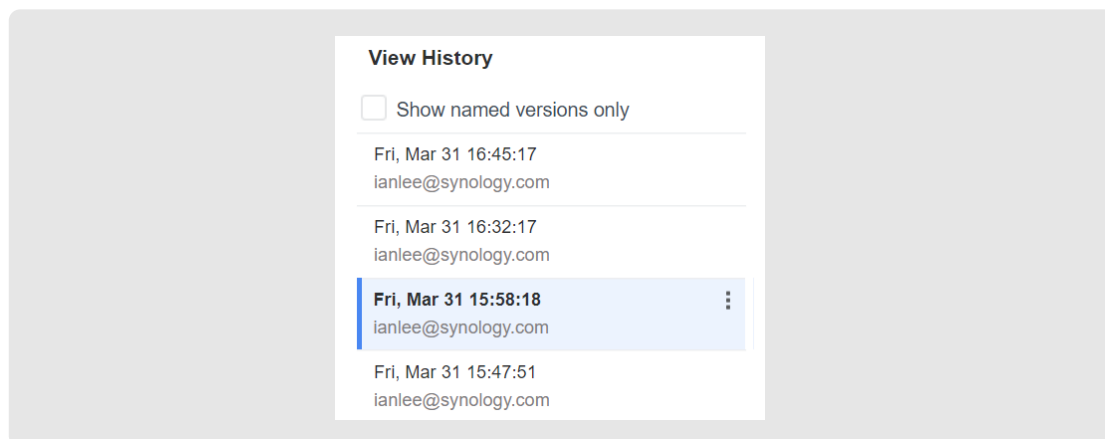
View History

Show named versions only

Fri, Mar 31 16:45:17
ianlee@synology.com

Fri, Mar 31 16:32:17
ianlee@synology.com

Fri, Mar 31 15:58:18
ianlee@synology.com

Fri, Mar 31 15:47:51
ianlee@synology.com